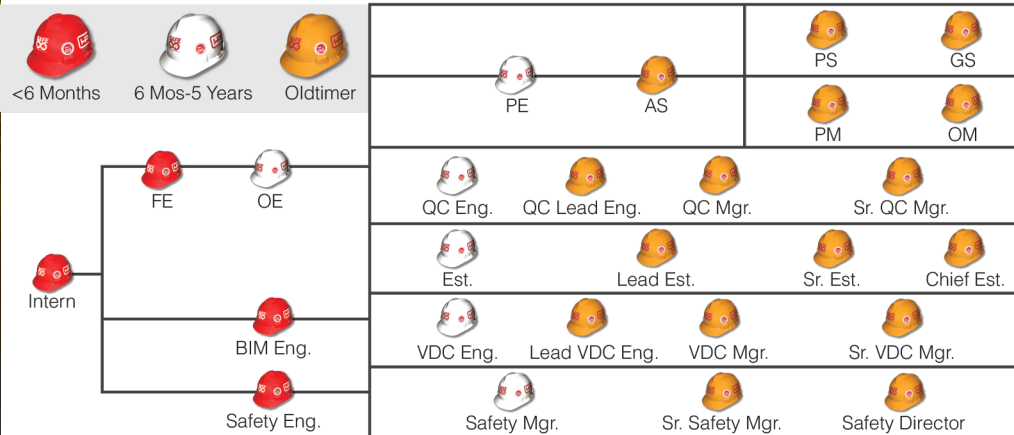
<6 Months
6 Mos-5 Years
Oldtimer

PE
AS
PS
GS
PM
OM

Intern
FE
OE
QC Eng.
QC Lead Eng.
QC Mgr.
Sr. QC Mgr.

Est.
Lead Est.
Sr. Est.
Chief Est.

BIM Eng.
VDC Eng.
Lead VDC Eng.
VDC Mgr.
Sr. VDC Mgr.

Safety Eng.
Safety Mgr.
Sr. Safety Mgr.
Safety Director